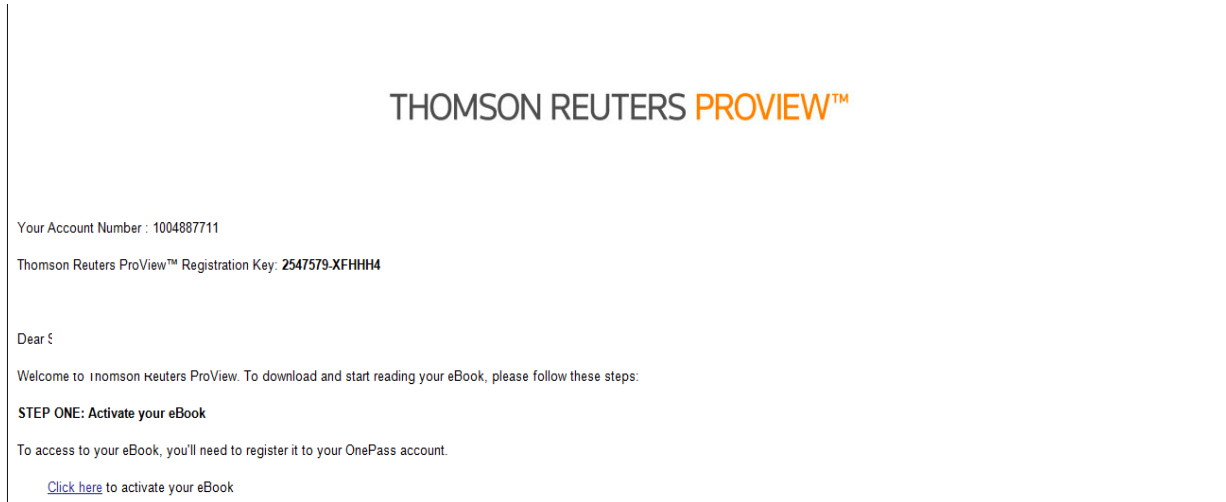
THOMSON REUTERS PROVIEW™

Your Account Number : 1004887711

Thomson Reuters ProView™ Registration Key: **2547579-XFHHH4**

Dear S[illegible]

Welcome to Thomson Reuters ProView. To download and start reading your eBook, please follow these steps:

**STEP ONE: Activate your eBook**

To access to your eBook, you'll need to register it to your OnePass account.

Click here to activate your eBook